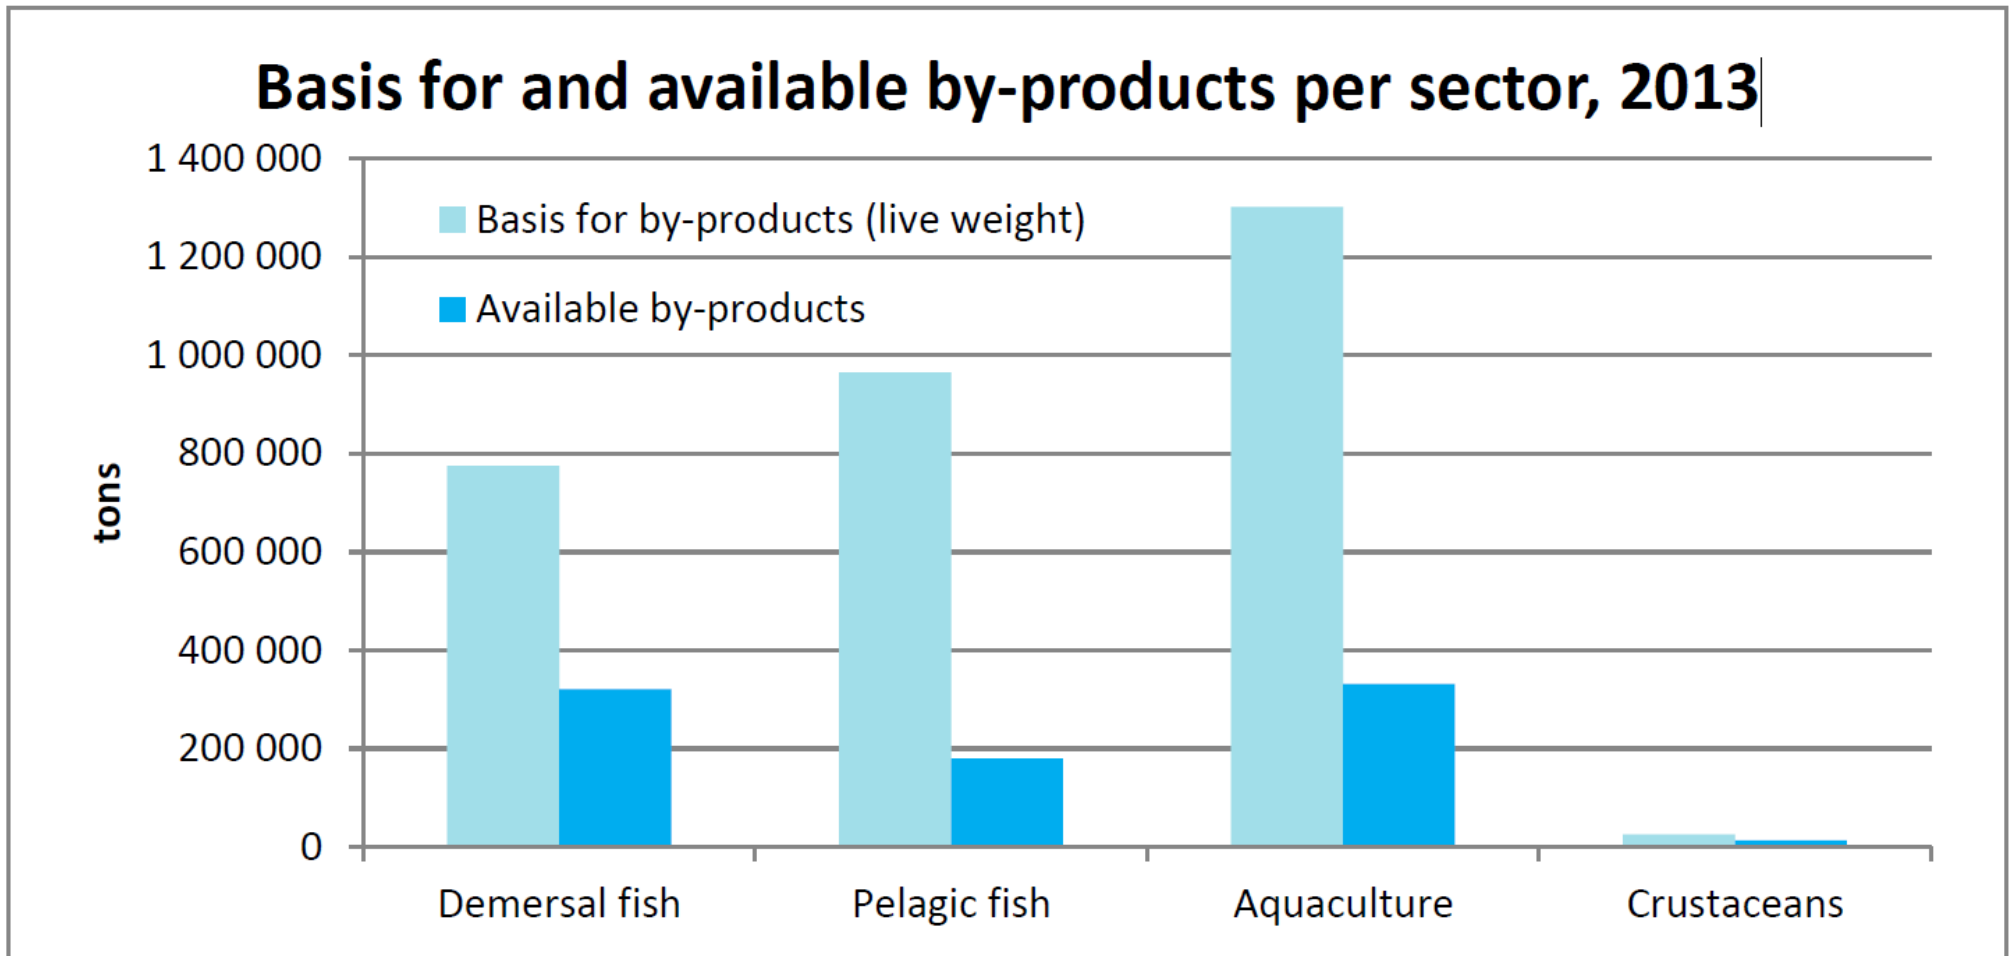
Basis for and available by-products per sector, 2013

Basis for by-products (live weight)
Available by-products

tons

1 400 000
1 200 000
1 000 000
800 000
600 000
400 000
200 000
0

Demersal fish
Pelagic fish
Aquaculture
Crustaceans